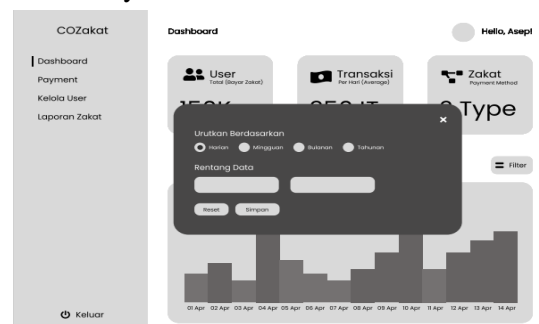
COZakat

Dashboard
Payment
Kelola User
Laporan Zakat

Keluar

Dashboard

Hello, Asep!

User
Total (Bayar Zakat)
150K

Transaksi
Per Hari (Average)
250 JT

Zakat
Payment Method
3 Type

Filter

Urutkan Berdasarkan
Harian
Mingguan
Bulanan
Tahunan

Rentang Data

Reset
Simpan

01 Apr 02 Apr 03 Apr 04 Apr 05 Apr 06 Apr 07 Apr 08 Apr 09 Apr 10 Apr 11 Apr 12 Apr 13 Apr 14 Apr